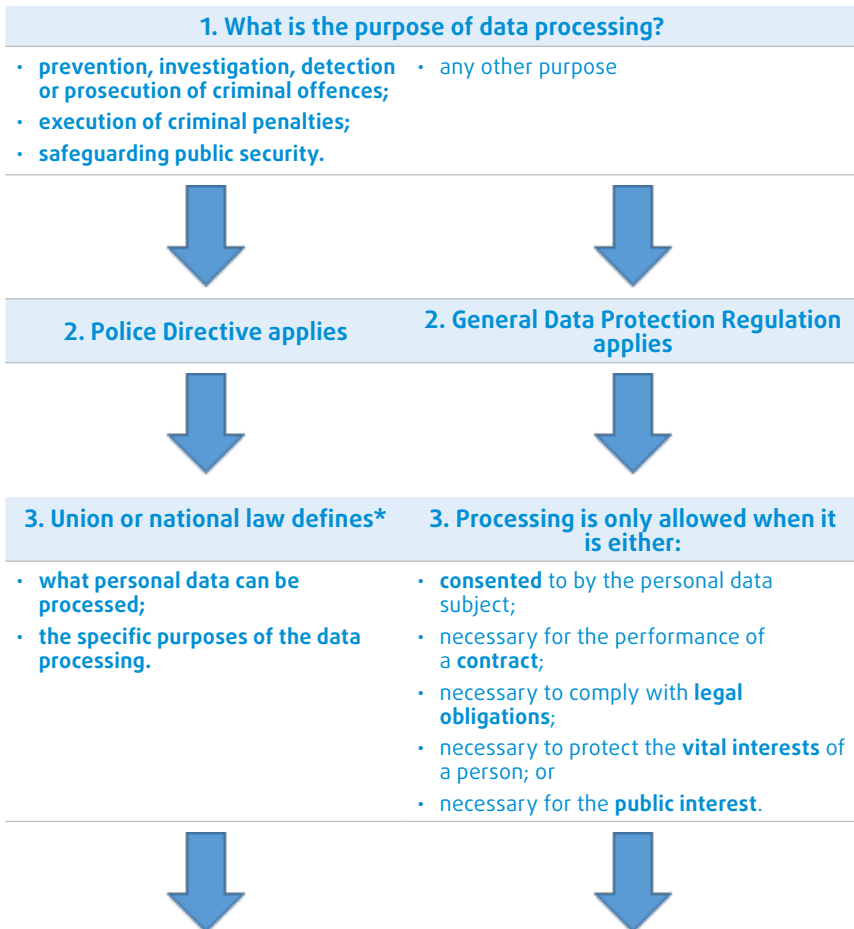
1. What is the purpose of data processing?

• prevention, investigation, detection or prosecution of criminal offences;
• execution of criminal penalties;
• safeguarding public security.

• any other purpose

2. Police Directive applies

2. General Data Protection Regulation applies

3. Union or national law defines*

• what personal data can be processed;
• the specific purposes of the data processing.

3. Processing is only allowed when it is either:

• consented to by the personal data subject;
• necessary for the performance of a contract;
• necessary to comply with legal obligations;
• necessary to protect the vital interests of a person; or
• necessary for the public interest.